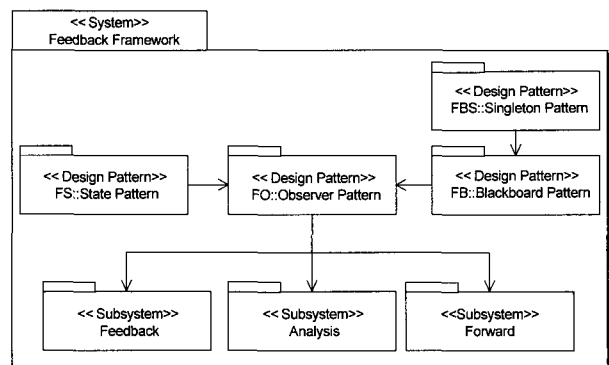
<< System>>
Feedback Framework

<< Design Pattern>>
FBS::Singleton Pattern

<< Design Pattern>>
FS::State Pattern

<< Design Pattern>>
FO::Observer Pattern

<< Design Pattern>>
FB::Blackboard Pattern

<< Subsystem>>
Feedback

<< Subsystem>>
Analysis

<<Subsystem>>
Forward